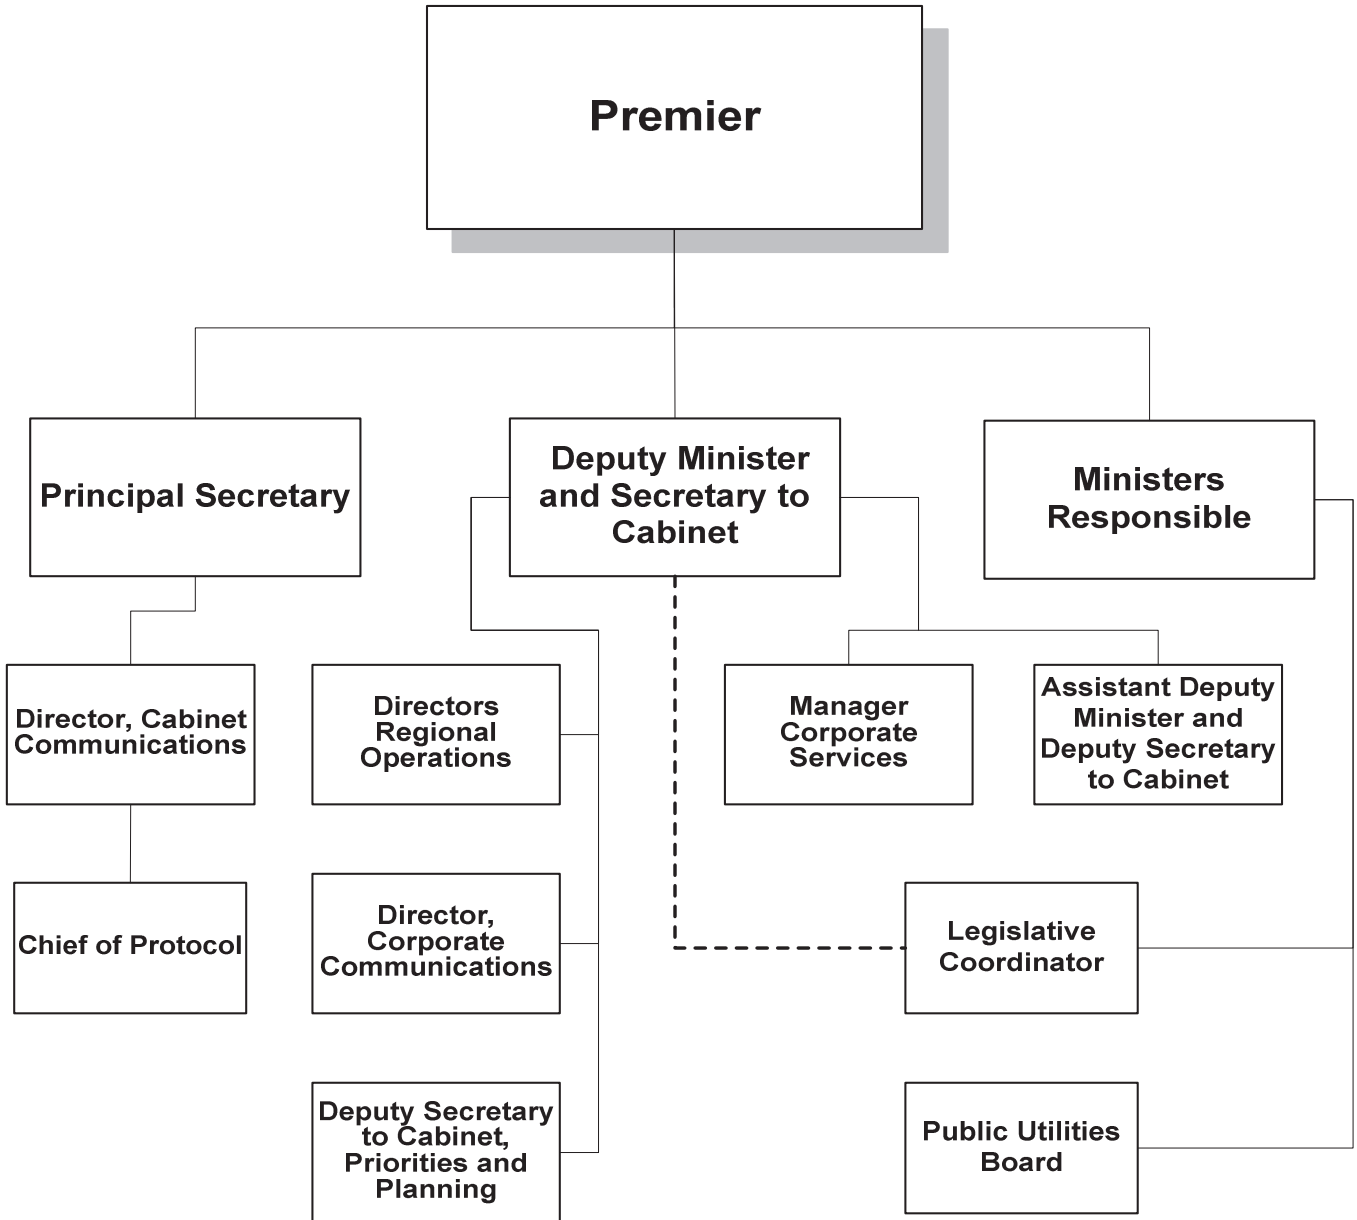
Premier

Principal Secretary

Deputy Minister and Secretary to Cabinet

Ministers Responsible

Director, Cabinet Communications

Directors Regional Operations

Manager Corporate Services

Assistant Deputy Minister and Deputy Secretary to Cabinet

Chief of Protocol

Director, Corporate Communications

Legislative Coordinator

Deputy Secretary to Cabinet, Priorities and Planning

Public Utilities Board